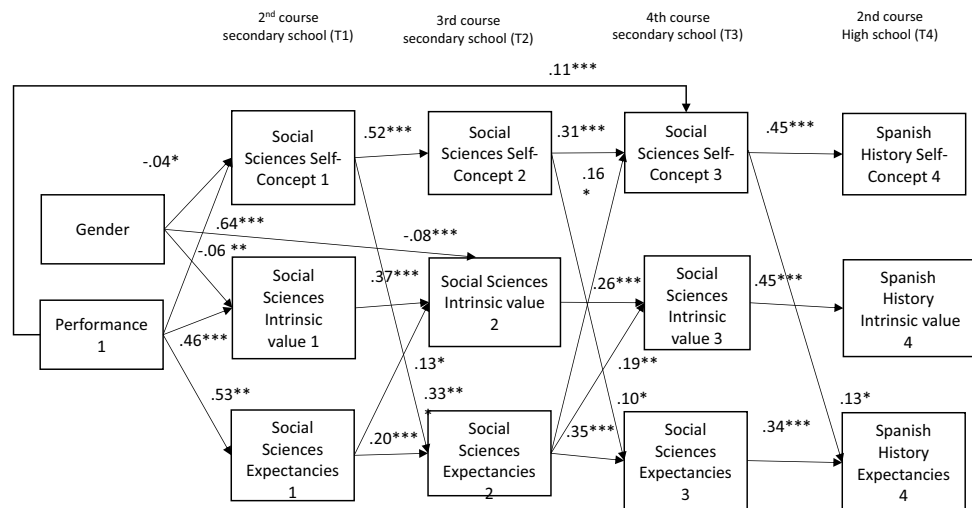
2nd course secondary school (T1)

3rd course secondary school (T2)

4th course secondary school (T3)

2nd course High school (T4)

.11***

-.04*

Social Sciences Self-Concept 1

.52***

Social Sciences Self-Concept 2

.31***

Social Sciences Self-Concept 3

.45***

Spanish History Self-Concept 4

.16 *

Gender

.64***

-.08***

-.06 **

Social Sciences Intrinsic value 1

.37***

Social Sciences Intrinsic value 2

.26***

Social Sciences Intrinsic value 3

.45***

Spanish History Intrinsic value 4

Performance 1

.46***

.13*

.19**

.33** *

.10*

.53**

.13*

Social Sciences Expectancies 1

.20***

Social Sciences Expectancies 2

.35***

Social Sciences Expectancies 3

.34***

Spanish History Expectancies 4